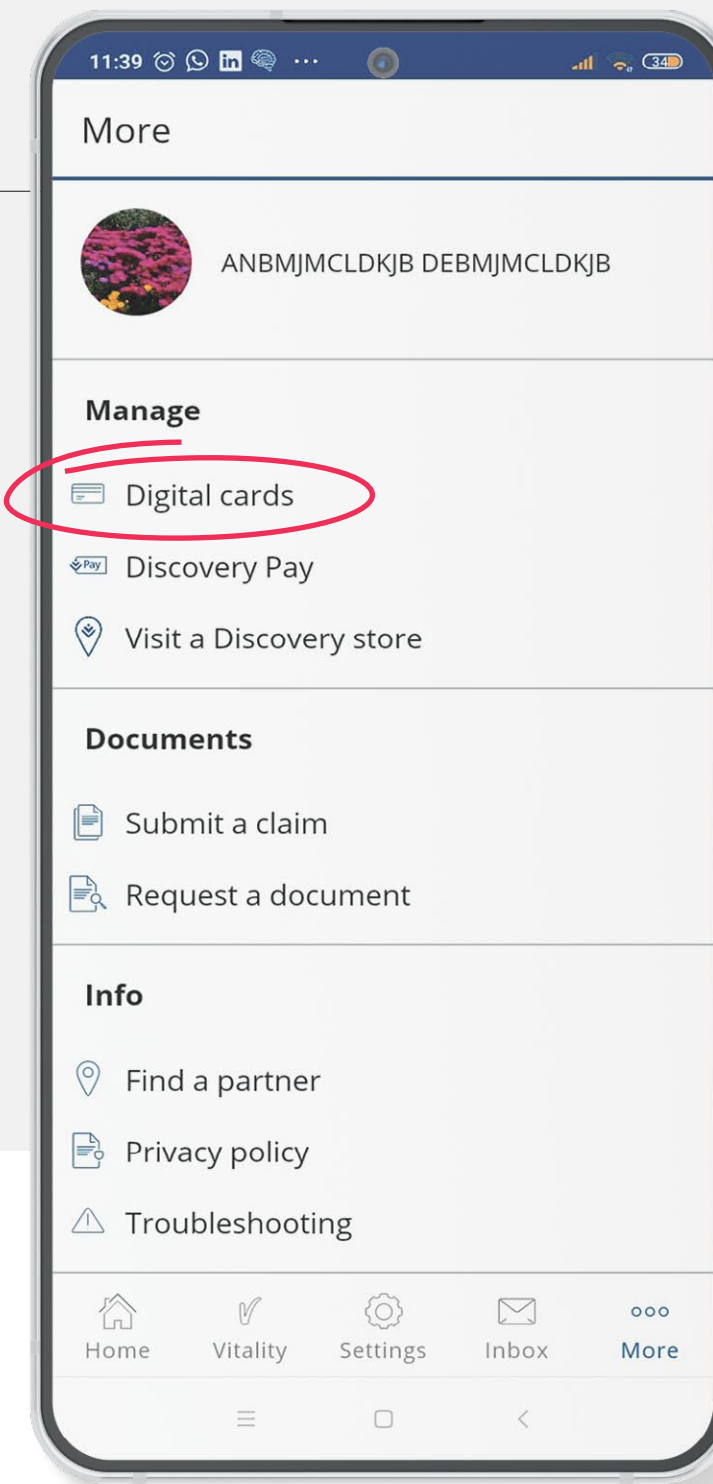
11:39 ··· 34

More

ANBMJMCLDKJB DEBMJMCLDKJB

Manage

Digital cards

Pay Discovery Pay

Visit a Discovery store

Documents

Submit a claim

Request a document

Info

Find a partner

Privacy policy

Troubleshooting

Home Vitality Settings Inbox More